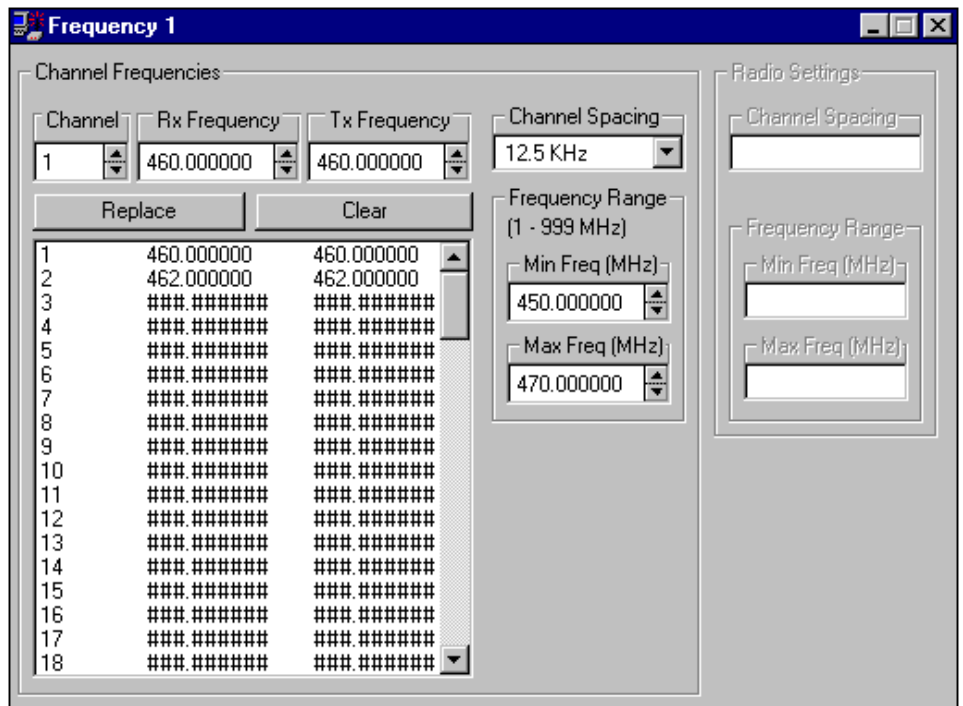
Frequency 1

Channel Frequencies

Channel
1

Rx Frequency
460.000000

Tx Frequency
460.000000

Replace

Clear

| | | |
|---|---|---|
| 1 | 460.000000 | 460.000000 |
| 2 | 462.000000 | 462.000000 |
| 3 | ###.###### | ###.###### |
| 4 | ###.###### | ###.###### |
| 5 | ###.###### | ###.###### |
| 6 | ###.###### | ###.###### |
| 7 | ###.###### | ###.###### |
| 8 | ###.###### | ###.###### |
| 9 | ###.###### | ###.###### |
| 10 | ###.###### | ###.###### |
| 11 | ###.###### | ###.###### |
| 12 | ###.###### | ###.###### |
| 13 | ###.###### | ###.###### |
| 14 | ###.###### | ###.###### |
| 15 | ###.###### | ###.###### |
| 16 | ###.###### | ###.###### |
| 17 | ###.###### | ###.###### |
| 18 | ###.###### | ###.###### |

Channel Spacing
12.5 KHz

Frequency Range
(1 - 999 MHz)

Min Freq (MHz)
450.000000

Max Freq (MHz)
470.000000

Radio Settings

Channel Spacing

Frequency Range

Min Freq (MHz)

Max Freq (MHz)